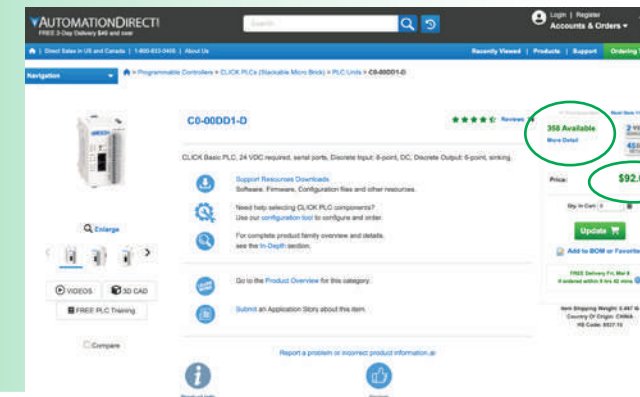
AUTOMATIONDIRECT
FREE 2-Day Delivery $49 and over

Search

Login | Register
Accounts & Orders

Direct Sales in US and Canada | 1-800-633-0405 | About Us

Recently Viewed | Products | Support | Ordering

Navigation

> Programmable Controllers > CLICK PLCs (Stackable Micro Brick) > PLC Units > C0-00DD1-D

C0-00DD1-D

Reviews

358 Available
More Detail

CLICK Basic PLC, 24 VDC required, serial ports, Discrete Input: 8-point, DC, Discrete Output: 6-point, sinking.

Support Resources Downloads
Software, Firmware, Configuration files and other resources.

Need help selecting CLICK PLC components?
Use our configuration tool to configure and order.

For complete product family overview and details, see the In-Depth section.

Go to the Product Overview for this category.

Submit an Application Story about this item.

Price:
$92.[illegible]

Qty In Cart: 0

Update

Add to BOM or Favorite

FREE Delivery Fri, Mar 8
if ordered within 6 hrs 42 mins

Item Shipping Weight: 0.467 lb
Country Of Origin: CHINA
HS Code: 8537.10

Enlarge

VIDEOS
3D CAD
FREE PLC Training

Compare

Report a problem or incorrect product information

Product Info